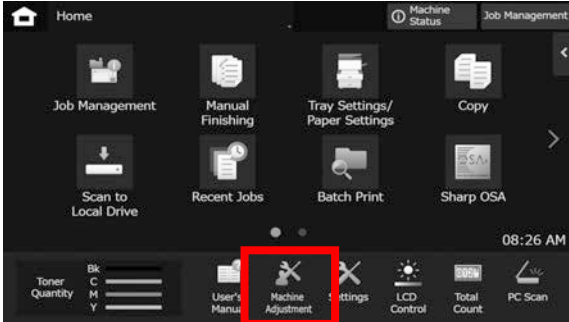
Home

Machine Status

Job Management

Job Management

Manual Finishing

Tray Settings/ Paper Settings

Copy

Scan to Local Drive

Recent Jobs

Batch Print

Sharp OSA

08:26 AM

Toner Quantity

Bk

C

M

Y

User's Manual

Machine Adjustment

Settings

LCD Control

Total Count

PC Scan